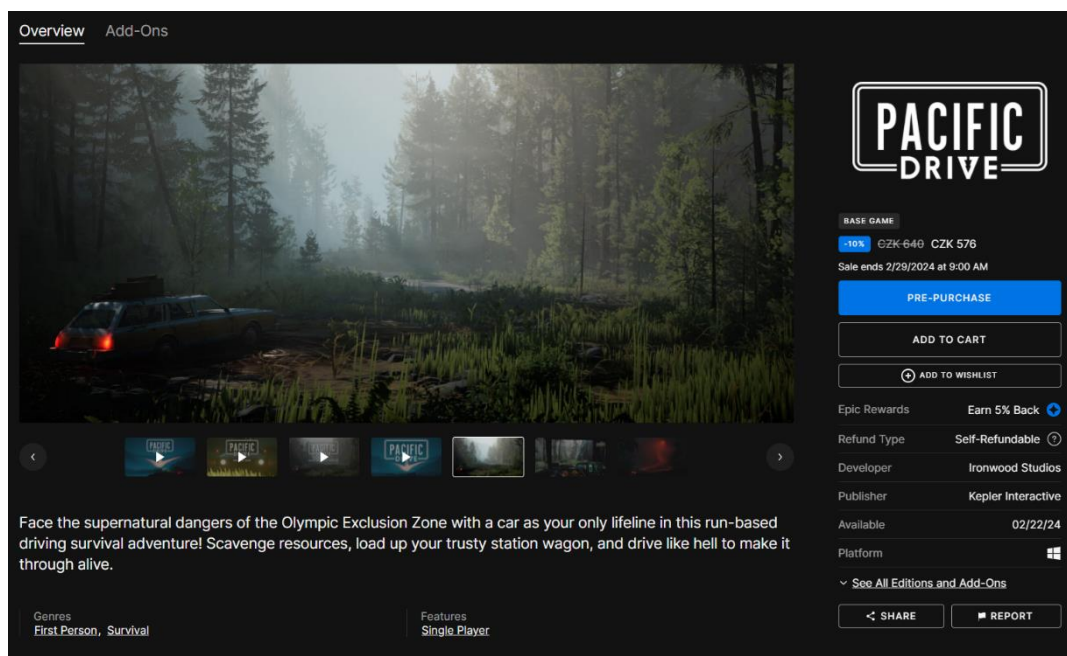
Overview Add-Ons

PACIFIC DRIVE

BASE GAME

-10% ~~CZK 640~~ CZK 576

Sale ends 2/29/2024 at 9:00 AM

PRE-PURCHASE

ADD TO CART

ADD TO WISHLIST

| | |
|---|---|
| Epic Rewards | Earn 5% Back |
| Refund Type | Self-Refundable |
| Developer | Ironwood Studios |
| Publisher | Kepler Interactive |
| Available | 02/22/24 |
| Platform | |

See All Editions and Add-Ons

SHARE REPORT

Face the supernatural dangers of the Olympic Exclusion Zone with a car as your only lifeline in this run-based driving survival adventure! Scavenge resources, load up your trusty station wagon, and drive like hell to make it through alive.

Genres
First Person, Survival

Features
Single Player